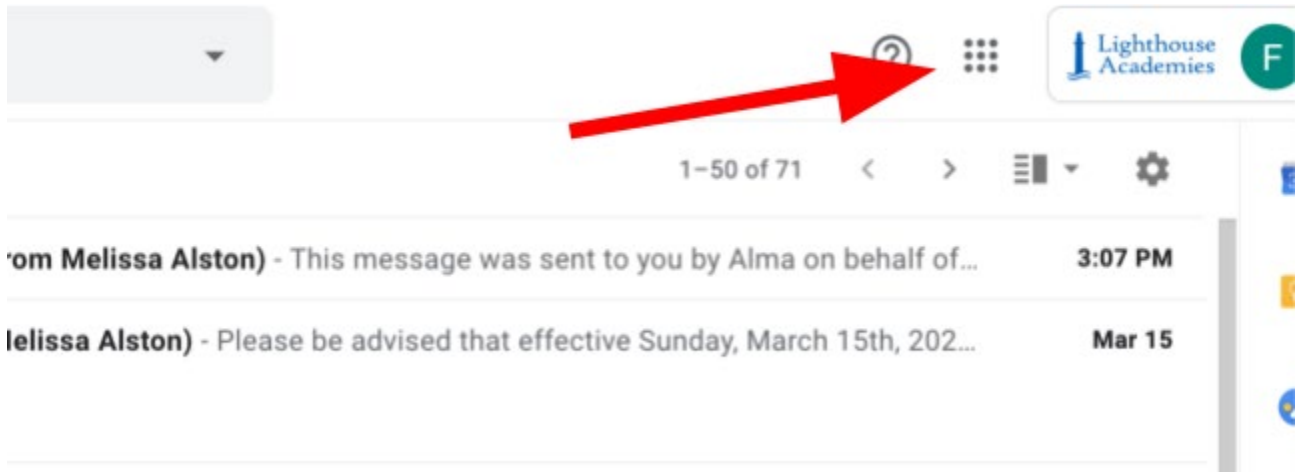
Lighthouse Academies

F

1–50 of 71

rom Melissa Alston) - This message was sent to you by Alma on behalf of... 3:07 PM

lelissa Alston) - Please be advised that effective Sunday, March 15th, 202... Mar 15